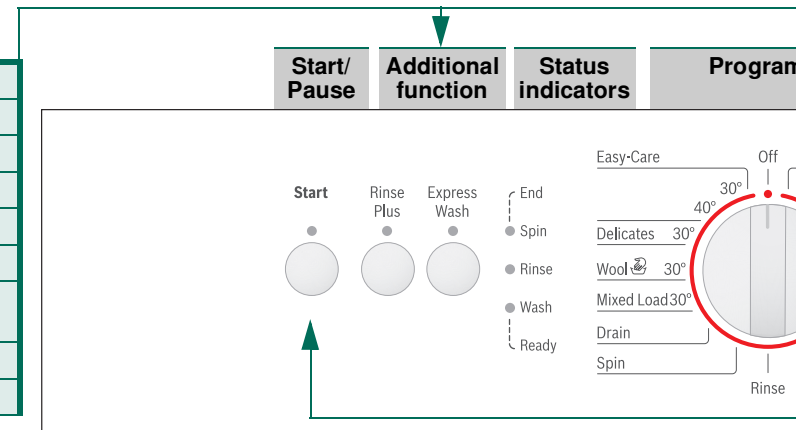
Start/ Pause

Additional function

Status indicators

Program

Start

Rinse Plus

Express Wash

End

Spin

Rinse

Wash

Ready

Easy-Care

Off

30°

40°

Delicates 30°

Wool 30°

Mixed Load 30°

Drain

Spin

Rinse